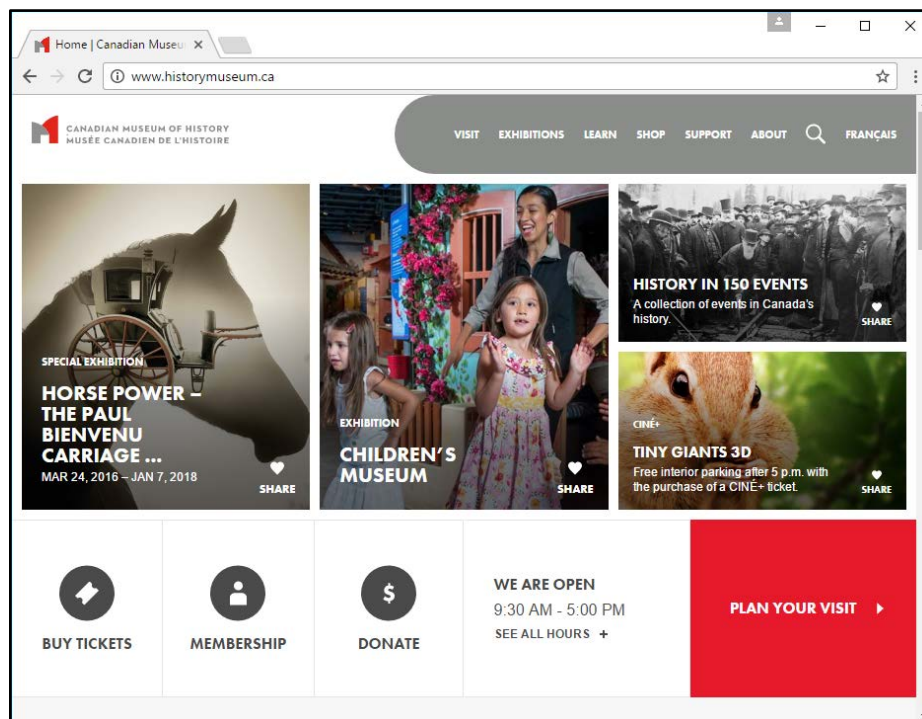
Home | Canadian Museu ×

www.historymuseum.ca

CANADIAN MUSEUM OF HISTORY
MUSÉE CANADIEN DE L'HISTOIRE

VISIT EXHIBITIONS LEARN SHOP SUPPORT ABOUT FRANÇAIS

SPECIAL EXHIBITION
HORSE POWER – THE PAUL BIENVENU CARRIAGE ...
MAR 24, 2016 – JAN 7, 2018
SHARE

EXHIBITION
CHILDREN'S MUSEUM
SHARE

HISTORY IN 150 EVENTS
A collection of events in Canada's history.
SHARE

CINÉ+
TINY GIANTS 3D
Free interior parking after 5 p.m. with the purchase of a CINÉ+ ticket.
SHARE

BUY TICKETS

MEMBERSHIP

$
DONATE

WE ARE OPEN
9:30 AM - 5:00 PM
SEE ALL HOURS +

PLAN YOUR VISIT